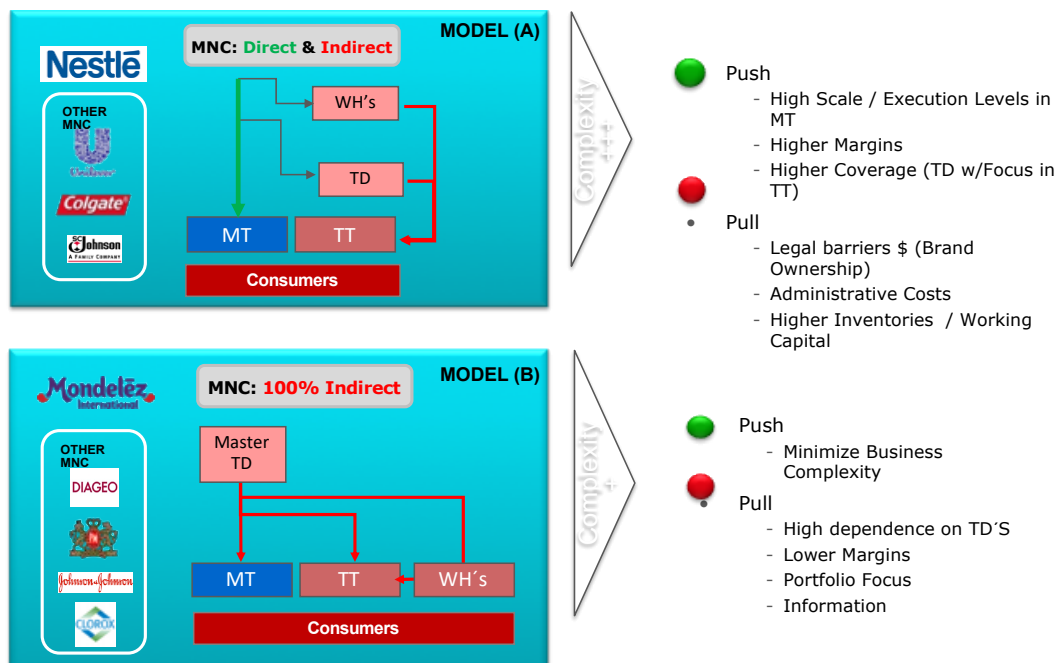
Nestlé

OTHER MNC

Unilever

Colgate

SC Johnson A FAMILY COMPANY

MNC: Direct & Indirect

MODEL (A)

WH's

TD

MT

TT

Consumers

Complexity +++

Push
- High Scale / Execution Levels in MT
- Higher Margins
- Higher Coverage (TD w/Focus in TT)

Pull
- Legal barriers $ (Brand Ownership)
- Administrative Costs
- Higher Inventories / Working Capital

Mondelēz International

OTHER MNC

DIAGEO

Johnson & Johnson

CLOROX

MNC: 100% Indirect

MODEL (B)

Master TD

MT

TT

WH´s

Consumers

Complexity +

Push
- Minimize Business Complexity

Pull
- High dependence on TD´S
- Lower Margins
- Portfolio Focus
- Information